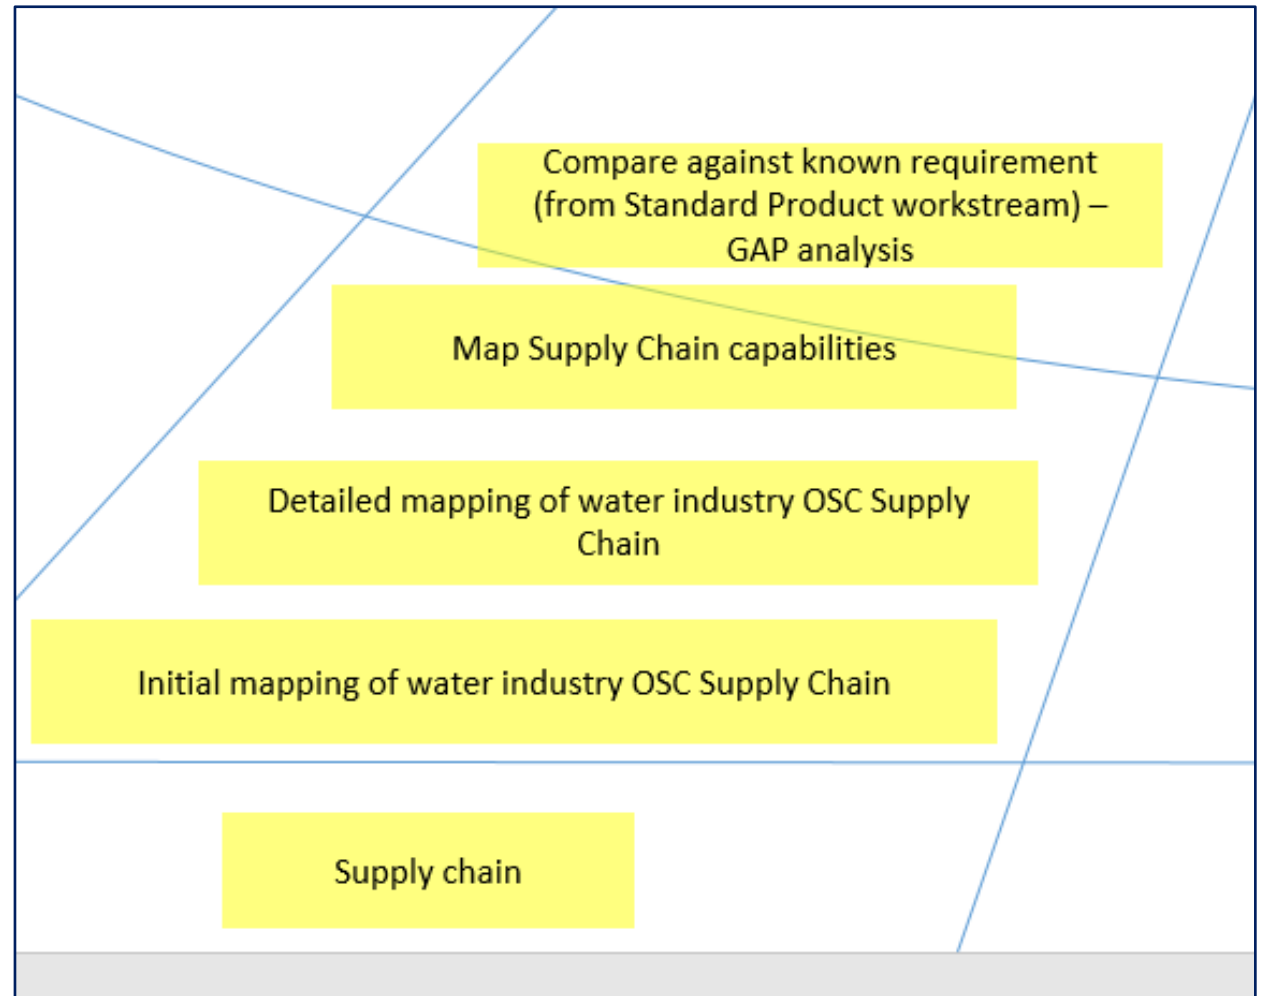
Compare against known requirement (from Standard Product workstream) – GAP analysis

Map Supply Chain capabilities

Detailed mapping of water industry OSC Supply Chain

Initial mapping of water industry OSC Supply Chain

Supply chain